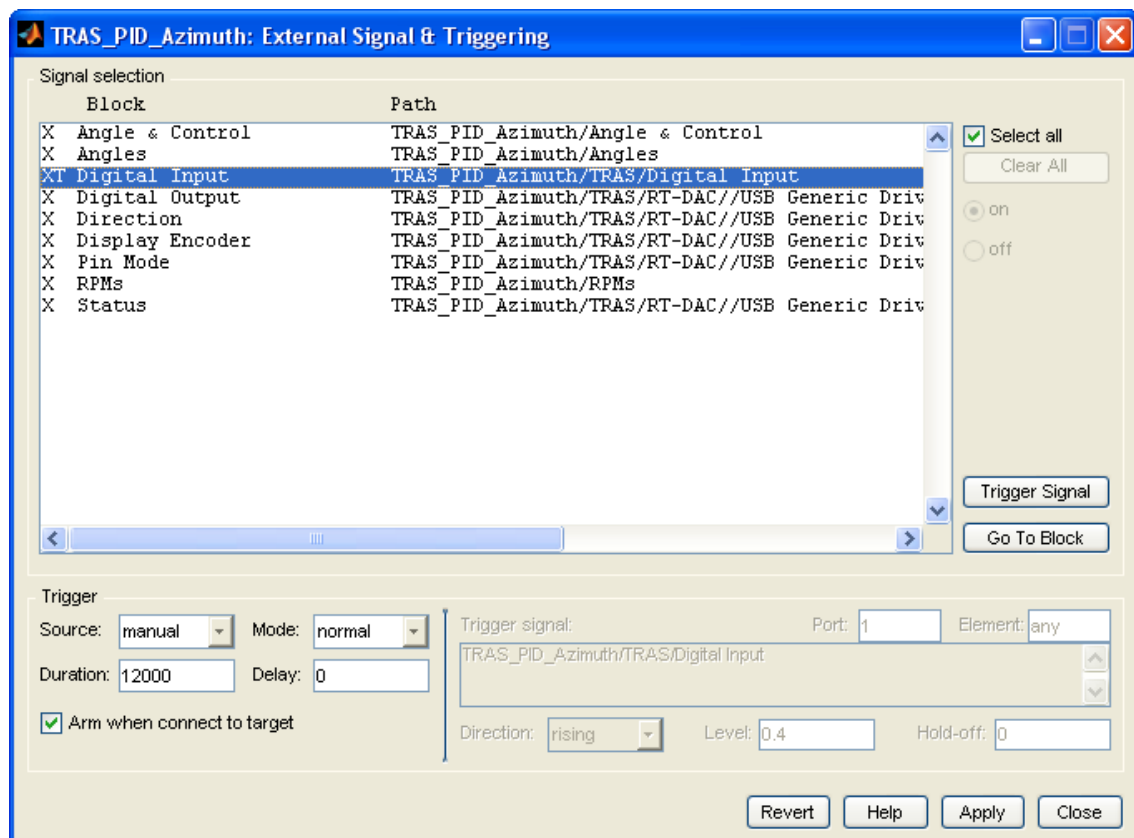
TRAS_PID_Azimuth: External Signal & Triggering

Signal selection

| | Block | Path |
|---|---|---|
| X | Angle & Control | TRAS_PID_Azimuth/Angle & Control |
| X | Angles | TRAS_PID_Azimuth/Angles |
| XT | Digital Input | TRAS_PID_Azimuth/TRAS/Digital Input |
| X | Digital Output | TRAS_PID_Azimuth/TRAS/RT-DAC//USB Generic Driv |
| X | Direction | TRAS_PID_Azimuth/TRAS/RT-DAC//USB Generic Driv |
| X | Display Encoder | TRAS_PID_Azimuth/TRAS/RT-DAC//USB Generic Driv |
| X | Pin Mode | TRAS_PID_Azimuth/TRAS/RT-DAC//USB Generic Driv |
| X | RPMs | TRAS_PID_Azimuth/RPMs |
| X | Status | TRAS_PID_Azimuth/TRAS/RT-DAC//USB Generic Driv |

Select all
Clear All
on
off
Trigger Signal
Go To Block

Trigger
Source: manual
Mode: normal
Duration: 12000
Delay: 0
Arm when connect to target

Trigger signal:
Port: 1
Element: any
TRAS_PID_Azimuth/TRAS/Digital Input
Direction: rising
Level: 0.4
Hold-off: 0

Revert
Help
Apply
Close